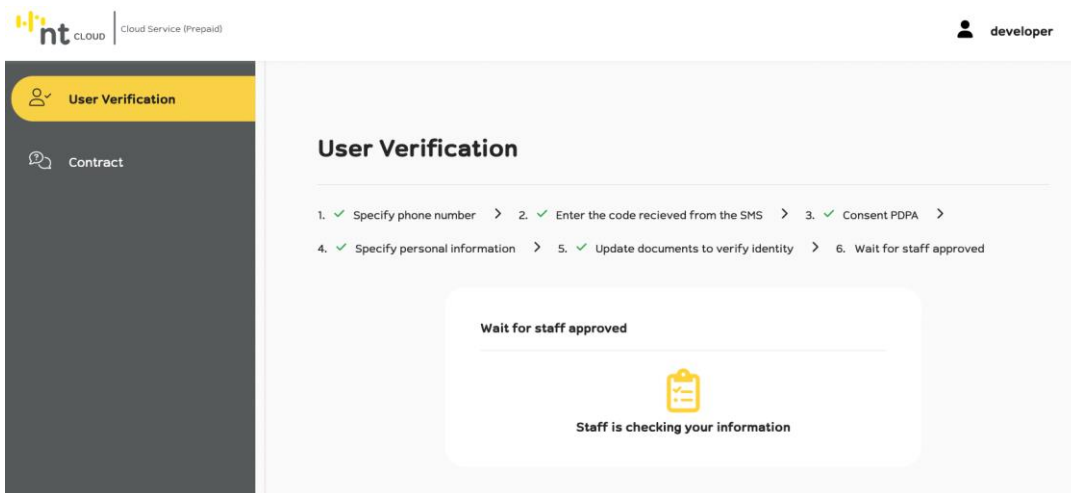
nt CLOUD | Cloud Service (Prepaid)

developer

User Verification

Contract

User Verification

1. ✓ Specify phone number > 2. ✓ Enter the code recieved from the SMS > 3. ✓ Consent PDPA >

4. ✓ Specify personal information > 5. ✓ Update documents to verify identity > 6. Wait for staff approved

Wait for staff approved

Staff is checking your information